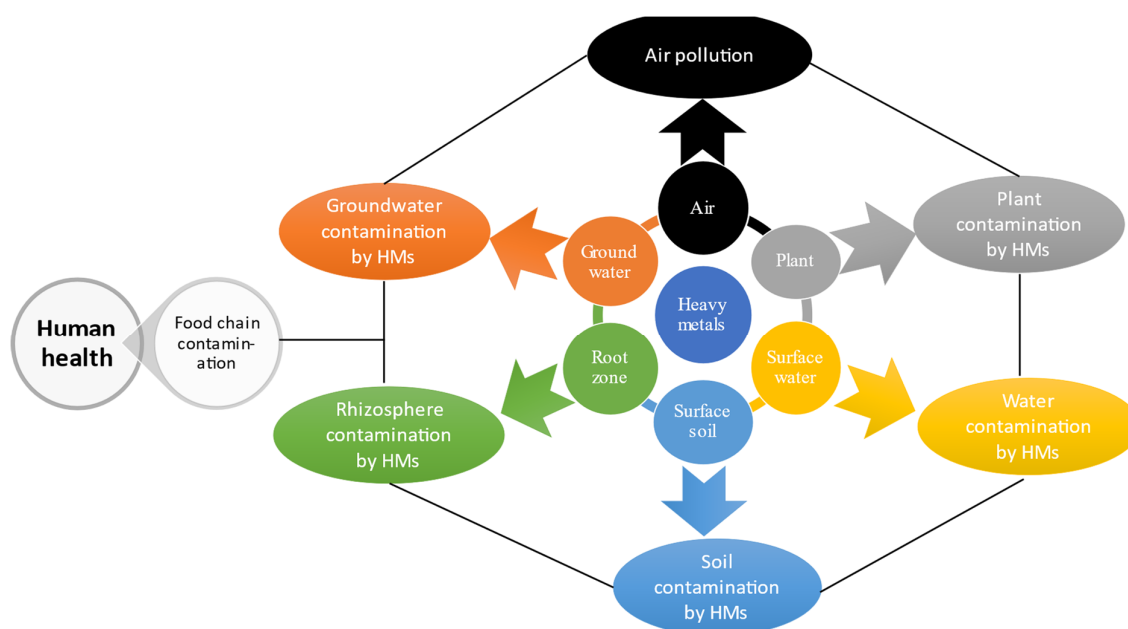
Air pollution

Groundwater contamination by HMs

Plant contamination by HMs

Air

Ground water

Plant

Heavy metals

Human health

Food chain contamination

Root zone

Surface water

Surface soil

Rhizosphere contamination by HMs

Water contamination by HMs

Soil contamination by HMs